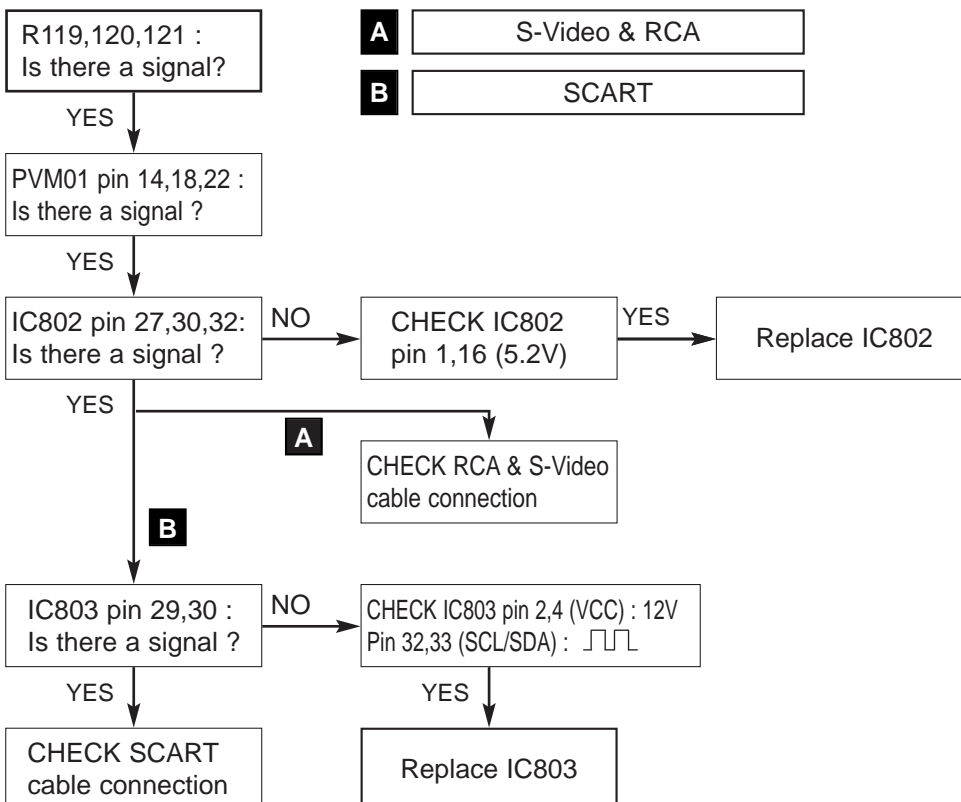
R119,120,121 :
Is there a signal?

A S-Video & RCA

B SCART

YES

PVM01 pin 14,18,22 :
Is there a signal ?

YES

IC802 pin 27,30,32:
Is there a signal ?

NO

CHECK IC802
pin 1,16 (5.2V)

YES

Replace IC802

YES

A

CHECK RCA & S-Video
cable connection

B

IC803 pin 29,30 :
Is there a signal ?

NO

CHECK IC803 pin 2,4 (VCC) : 12V
Pin 32,33 (SCL/SDA) :

YES

YES

CHECK SCART
cable connection

Replace IC803